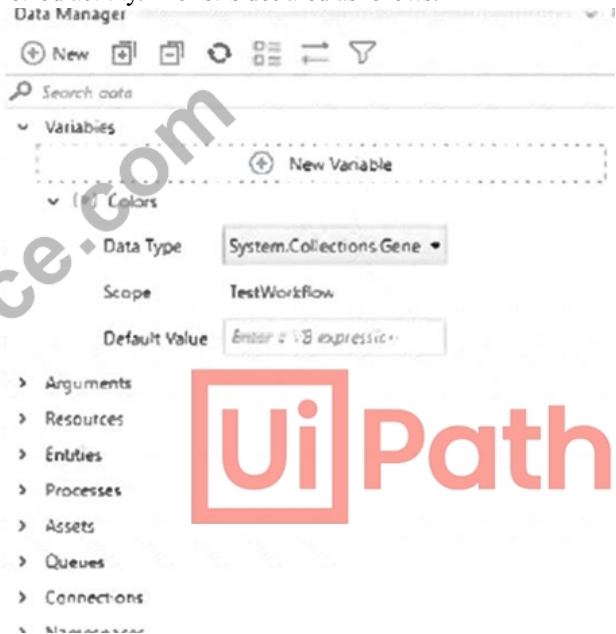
Data Manager

New

Search data

Variables

New Variable

(x) Colors

Data Type System.Collections.Gene

Scope TestWorkflow

Default Value Enter a VB expression

Arguments

Resources

Entities

Processes

Assets

Queues

Connections

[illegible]

ce.com

Ui Path